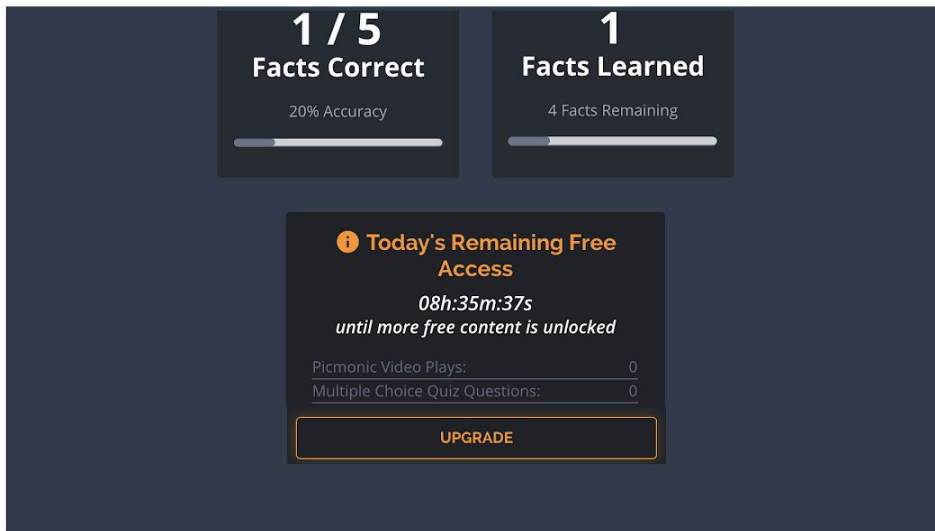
1 / 5
Facts Correct

20% Accuracy

1
Facts Learned

4 Facts Remaining

Today's Remaining Free Access

08h:35m:37s
until more free content is unlocked

| Picmonic Video Plays: | 0 |
|---|---|
| Multiple Choice Quiz Questions: | 0 |

UPGRADE